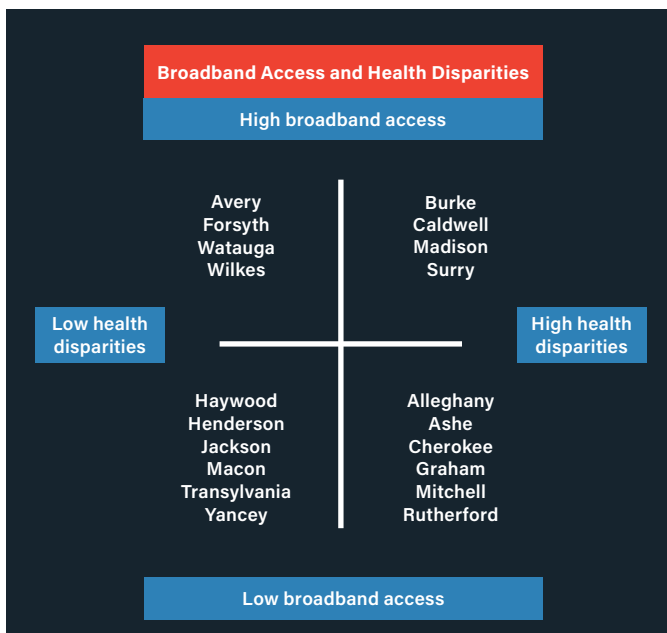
Broadband Access and Health Disparities

High broadband access

Avery
Forsyth
Watauga
Wilkes

Burke
Caldwell
Madison
Surry

Low health disparities

High health disparities

Haywood
Henderson
Jackson
Macon
Transylvania
Yancey

Alleghany
Ashe
Cherokee
Graham
Mitchell
Rutherford

Low broadband access